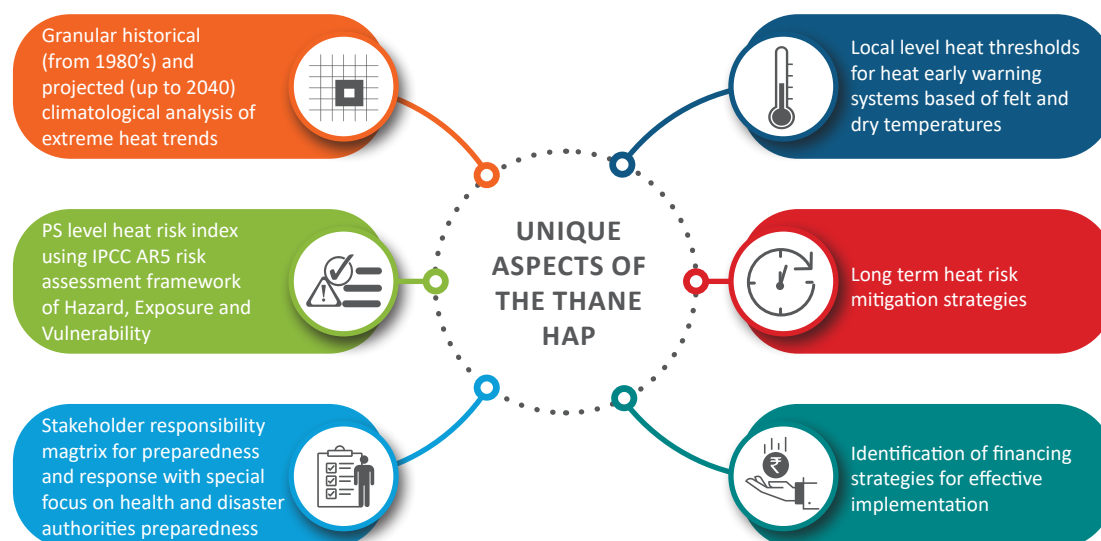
Granular historical (from 1980's) and projected (up to 2040) climatological analysis of extreme heat trends

Local level heat thresholds for heat early warning systems based of felt and dry temperatures

PS level heat risk index using IPCC AR5 risk assessment framework of Hazard, Exposure and Vulnerability

UNIQUE ASPECTS OF THE THANE HAP

Long term heat risk mitigation strategies

Stakeholder responsibility magtrix for preparedness and response with special focus on health and disaster authorities preparedness

₹

Identification of financing strategies for effective implementation